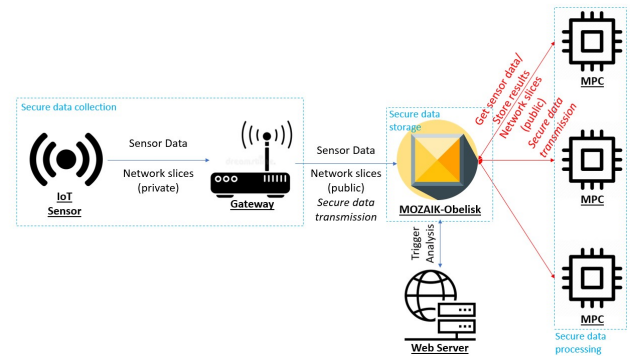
Secure data collection

IoT Sensor

Sensor Data

Network slices (private)

Gateway

Sensor Data

Network slices (public)

Secure data transmission

Secure data storage

MOZAIK-Obelisk

Trigger Analysis

Web Server

Get sensor data/ Store results

Network slices (public)

Secure data transmission

MPC

MPC

MPC

Secure data processing